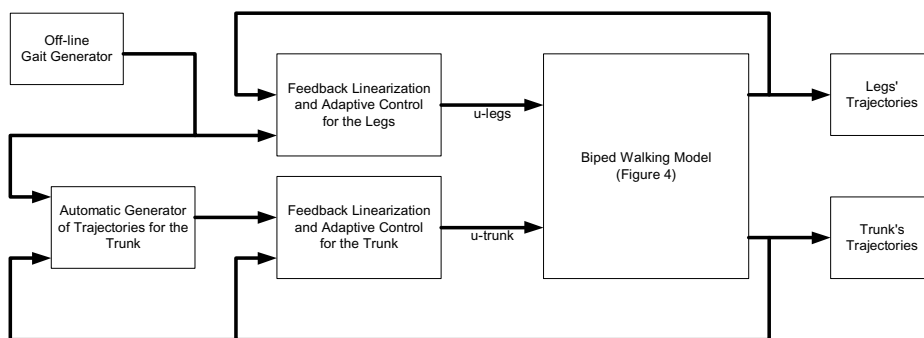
Off-line Gait Generator

Feedback Linearization and Adaptive Control for the Legs

u-legs

Biped Walking Model (Figure 4)

Legs' Trajectories

Automatic Generator of Trajectories for the Trunk

Feedback Linearization and Adaptive Control for the Trunk

u-trunk

Trunk's Trajectories